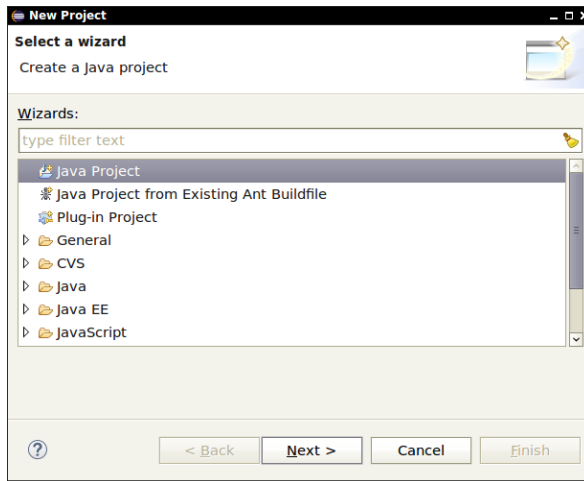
New Project

Select a wizard

Create a Java project

Wizards:

type filter text

Java Project
Java Project from Existing Ant Buildfile
Plug-in Project
General
CVS
Java
Java EE
JavaScript

?

< Back

Next >

Cancel

Finish